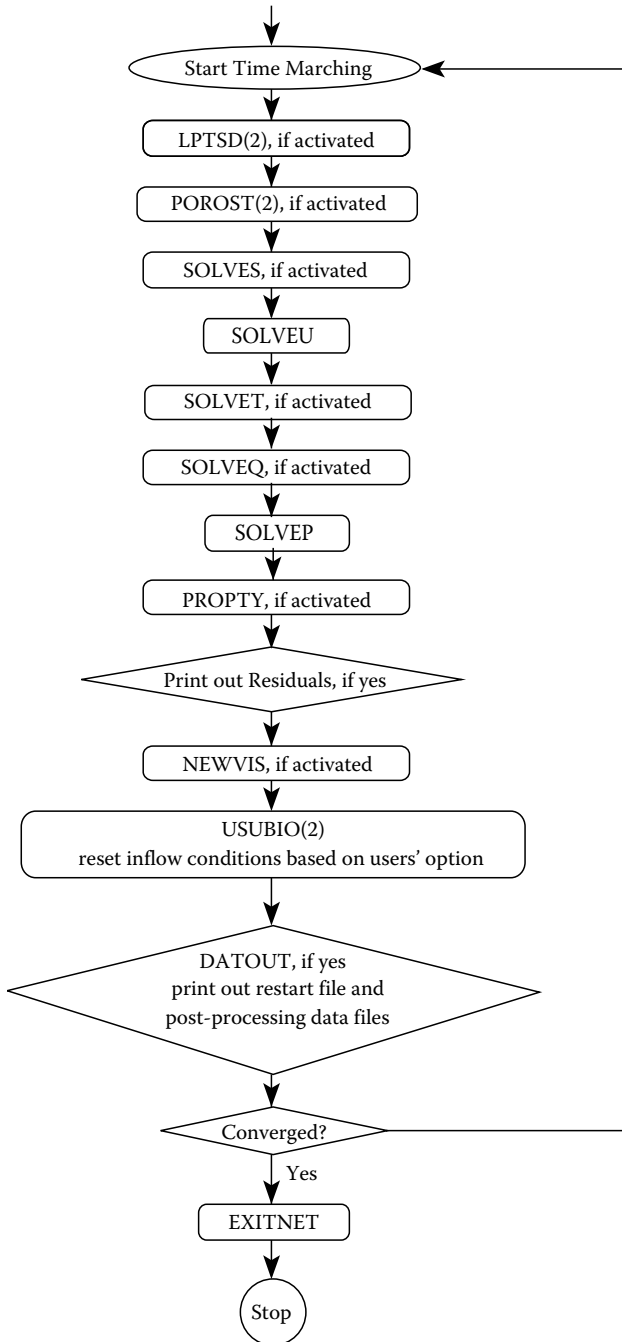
Start Time Marching

LPTSD(2), if activated

POROST(2), if activated

SOLVES, if activated

SOLVEU

SOLVET, if activated

SOLVEQ, if activated

SOLVEP

PROPTY, if activated

Print out Residuals, if yes

NEWVIS, if activated

USUBIO(2)
reset inflow conditions based on users' option

DATOUT, if yes
print out restart file and
post-processing data files

Converged?

Yes

EXITNET

Stop